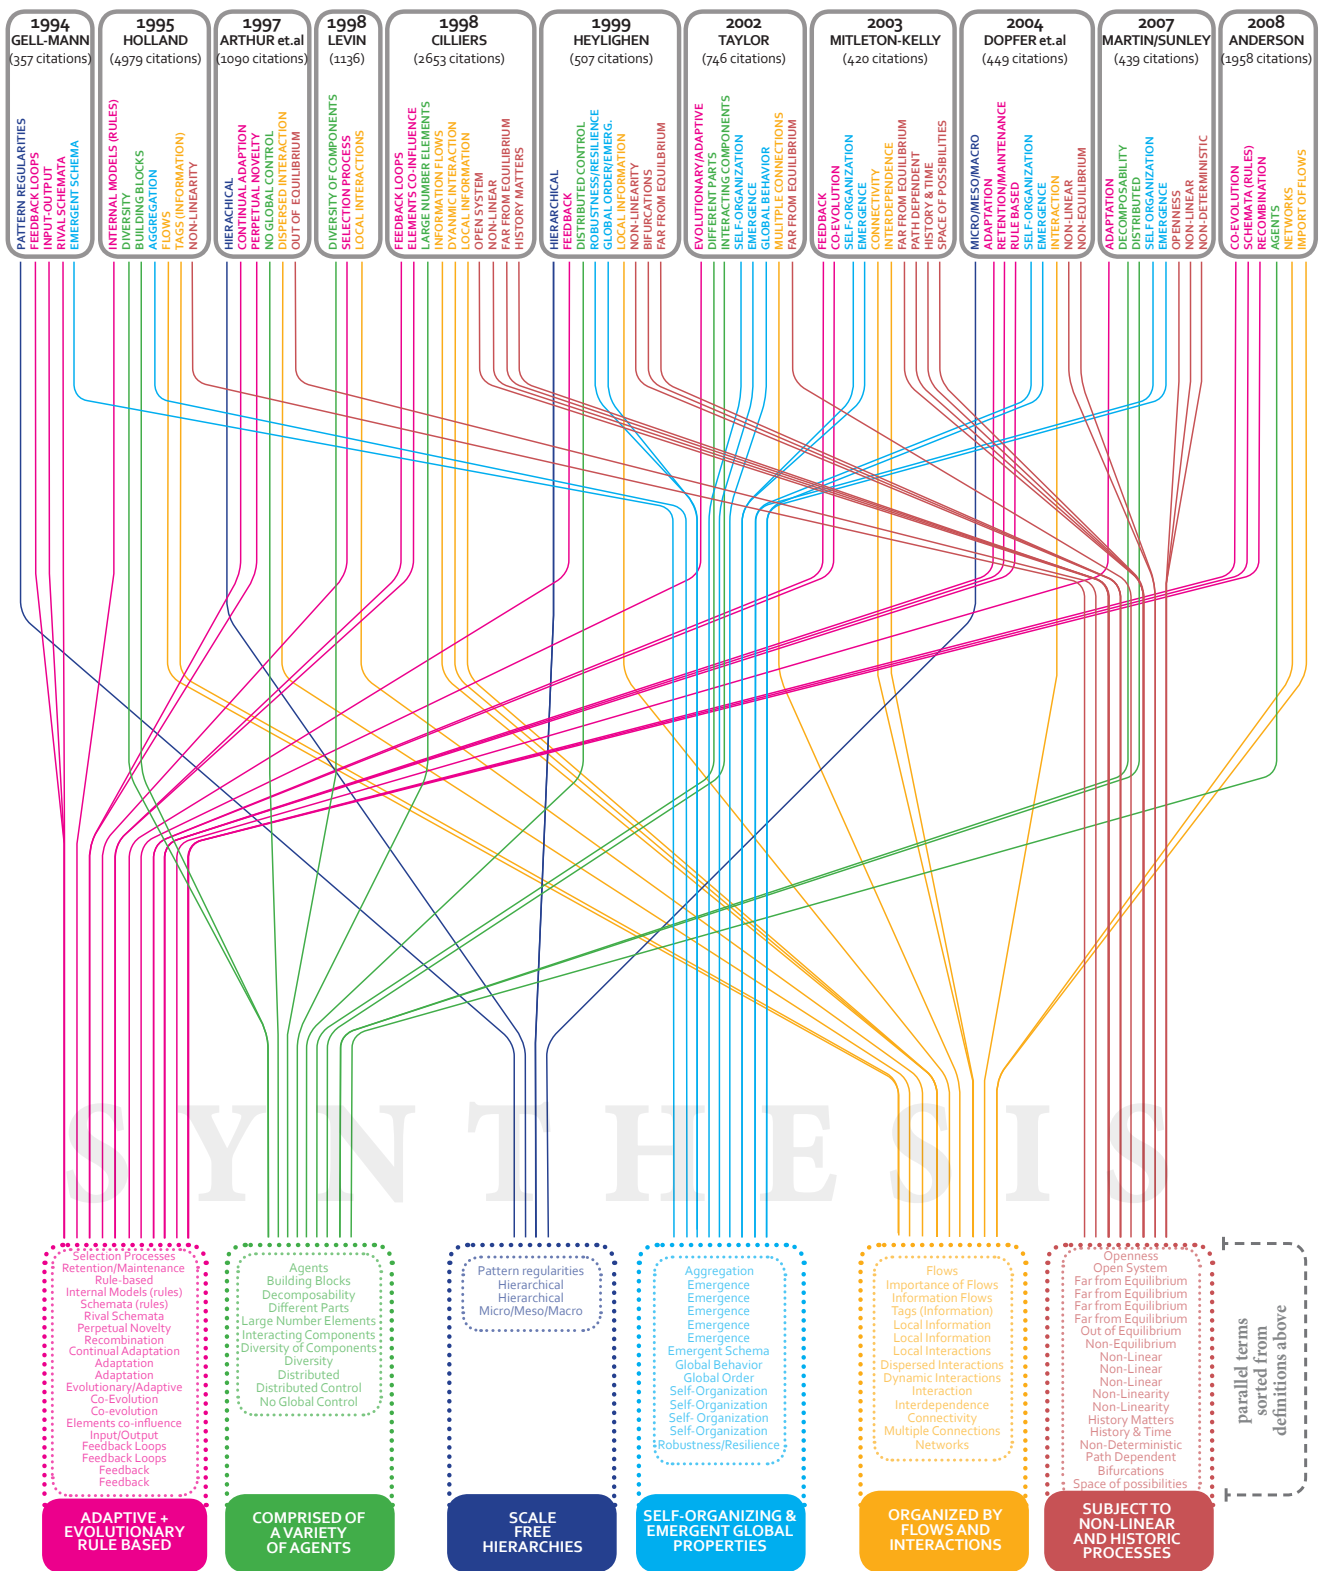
1994
GELL-MANN
(357 citations)
PATTERN REGULARITIES
FEEDBACK LOOPS
INPUT-OUTPUT
RIVAL SCHEMATA
EMERGENT SCHEMA

1995
HOLLAND
(4979 citations)
INTERNAL MODELS (RULES)
DIVERSITY
BUILDING BLOCKS
AGGREGATION
FLOWS
TAGS (INFORMATION)
NON-LINEARITY

1997
ARTHUR et.al
(1090 citations)
HIERACHICAL
CONTINUAL ADAPTION
PERPETUAL NOVELTY
NO GLOBAL CONTROL
DISPERSED INTERACTION
OUT OF EQUILIBRIUM

1998
LEVIN
(1136)
DIVERSITY OF COMPONENTS
SELECTION PROCESS
LOCAL INTERACTIONS

1998
CILLIERS
(2653 citations)
FEEDBACK LOOPS
ELEMENTS CO-INFLUENCE
LARGE NUMBER ELEMENTS
INFORMATION FLOWS
DYNAMIC INTERACTION
LOCAL INFORMATION
OPEN SYSTEM
NON-LINEAR
FAR FROM EQUILIBRIUM
HISTORY MATTERS

1999
HEYLIGHEN
(507 citations)
HIERARCHICAL
FEEDBACK
DISTRIBUTED CONTROL
ROBUSTNESS/RESILIENCE
GLOBAL ORDER/EMERG.
LOCAL INFORMATION
NON-LINEARITY
BIFURCATIONS
FAR FROM EQUILIBRIUM

2002
TAYLOR
(746 citations)
EVOLUTIONARY/ADAPTIVE
DIFFERENT PARTS
INTERACTING COMPONENTS
SELF-ORGANIZATION
EMERGENCE
GLOBAL BEHAVIOR
MULTIPLE CONNECTIONS
FAR FROM EQUILIBRIUM

2003
MITLETON-KELLY
(420 citations)
FEEDBACK
CO-EVOLUTION
SELF-ORGANIZATION
EMERGENCE
CONNECTIVITY
INTERDEPENDENCE
FAR FROM EQUILIBRIUM
PATH DEPENDENT
HISTORY & TIME
SPACE OF POSSIBILITIES

2004
DOPFER et.al
(449 citations)
MICRO/MESO/MACRO
ADAPTATION
RETENTION/MAINTENANCE
RULE BASED
SELF-ORGANIZATION
EMERGENCE
INTERACTION
NON-LINEAR
NON-EQUILIBRIUM

2007
MARTIN/SUNLEY
(439 citations)
ADAPTATION
DECOMPOSABILITY
DISTRIBUTED
SELF ORGANIZATION
EMERGENCE
OPENNESS
NON-LINEAR
NON-DETERMINISTIC

2008
ANDERSON
(1958 citations)
CO-EVOLUTION
SCHEMATA (RULES)
RECOMBINATION
AGENTS
NETWORKS
IMPORT OF FLOWS

SYNTHESIS

Selection Processes
Retention/Maintenance
Rule-based
Internal Models (rules)
Schemata (rules)
Rival Schemata
Perpetual Novelty
Recombination
Continual Adaptation
Adaptation
Adaptation
Evolutionary/Adaptive
Co-Evolution
Co-evolution
Elements co-influence
Input/Output
Feedback Loops
Feedback Loops
Feedback
Feedback

ADAPTIVE + EVOLUTIONARY RULE BASED

Agents
Building Blocks
Decomposability
Different Parts
Large Number Elements
Interacting Components
Diversity of Components
Diversity
Distributed
Distributed Control
No Global Control

COMPRISED OF A VARIETY OF AGENTS

Pattern regularities
Hierarchical
Hierarchical
Micro/Meso/Macro

SCALE FREE HIERARCHIES

Aggregation
Emergence
Emergence
Emergence
Emergence
Emergence
Emergent Schema
Global Behavior
Global Order
Self-Organization
Self-Organization
Self- Organization
Self-Organization
Robustness/Resilience

SELF-ORGANIZING & EMERGENT GLOBAL PROPERTIES

Flows
Importance of Flows
Information Flows
Tags (Information)
Local Information
Local Information
Local Interactions
Dispersed Interactions
Dynamic Interactions
Interaction
Interdependence
Connectivity
Multiple Connections
Networks

ORGANIZED BY FLOWS AND INTERACTIONS

Openness
Open System
Far from Equilibrium
Far from Equilibrium
Far from Equilibrium
Far from Equilibrium
Out of Equilibrium
Non-Equilibrium
Non-Linear
Non-Linear
Non-Linear
Non-Linearity
Non-Linearity
History Matters
History & Time
Non-Deterministic
Path Dependent
Bifurcations
Space of possibilities

SUBJECT TO NON-LINEAR AND HISTORIC PROCESSES

parallel terms sorted from definitions above